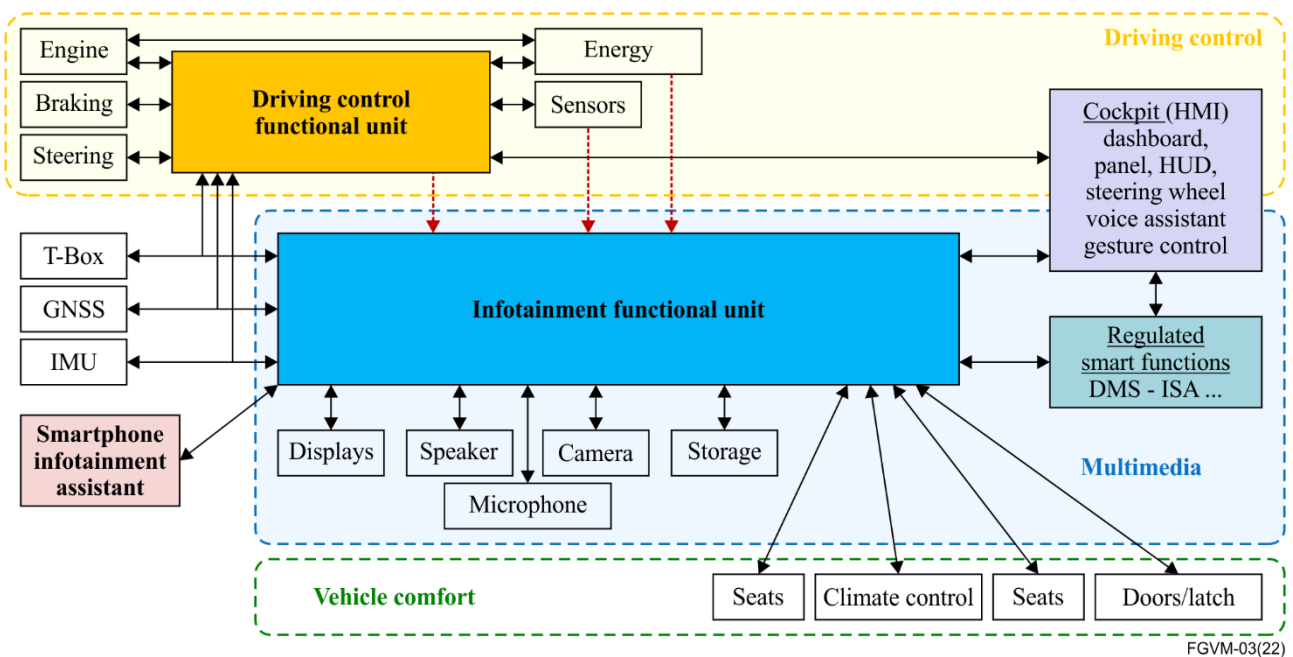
Driving control

Engine

Braking

Steering

Driving control functional unit

Energy

Sensors

Cockpit (HMI) dashboard, panel, HUD, steering wheel voice assistant gesture control

T-Box

GNSS

IMU

Infotainment functional unit

Regulated smart functions DMS - ISA ...

Smartphone infotainment assistant

Displays

Speaker

Camera

Storage

Microphone

Multimedia

Vehicle comfort

Seats

Climate control

Seats

Doors/latch

FGVM-03(22)